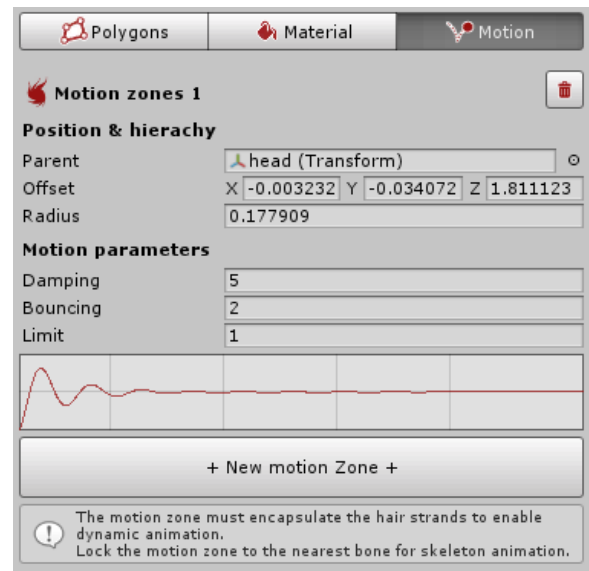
Polygons | Material | Motion

Motion zones 1

Position & hierachy

Parent head (Transform)

Offset X -0.003232 Y -0.034072 Z 1.811123

Radius 0.177909

Motion parameters

Damping 5

Bouncing 2

Limit 1

+ New motion Zone +

The motion zone must encapsulate the hair strands to enable dynamic animation.
Lock the motion zone to the nearest bone for skeleton animation.